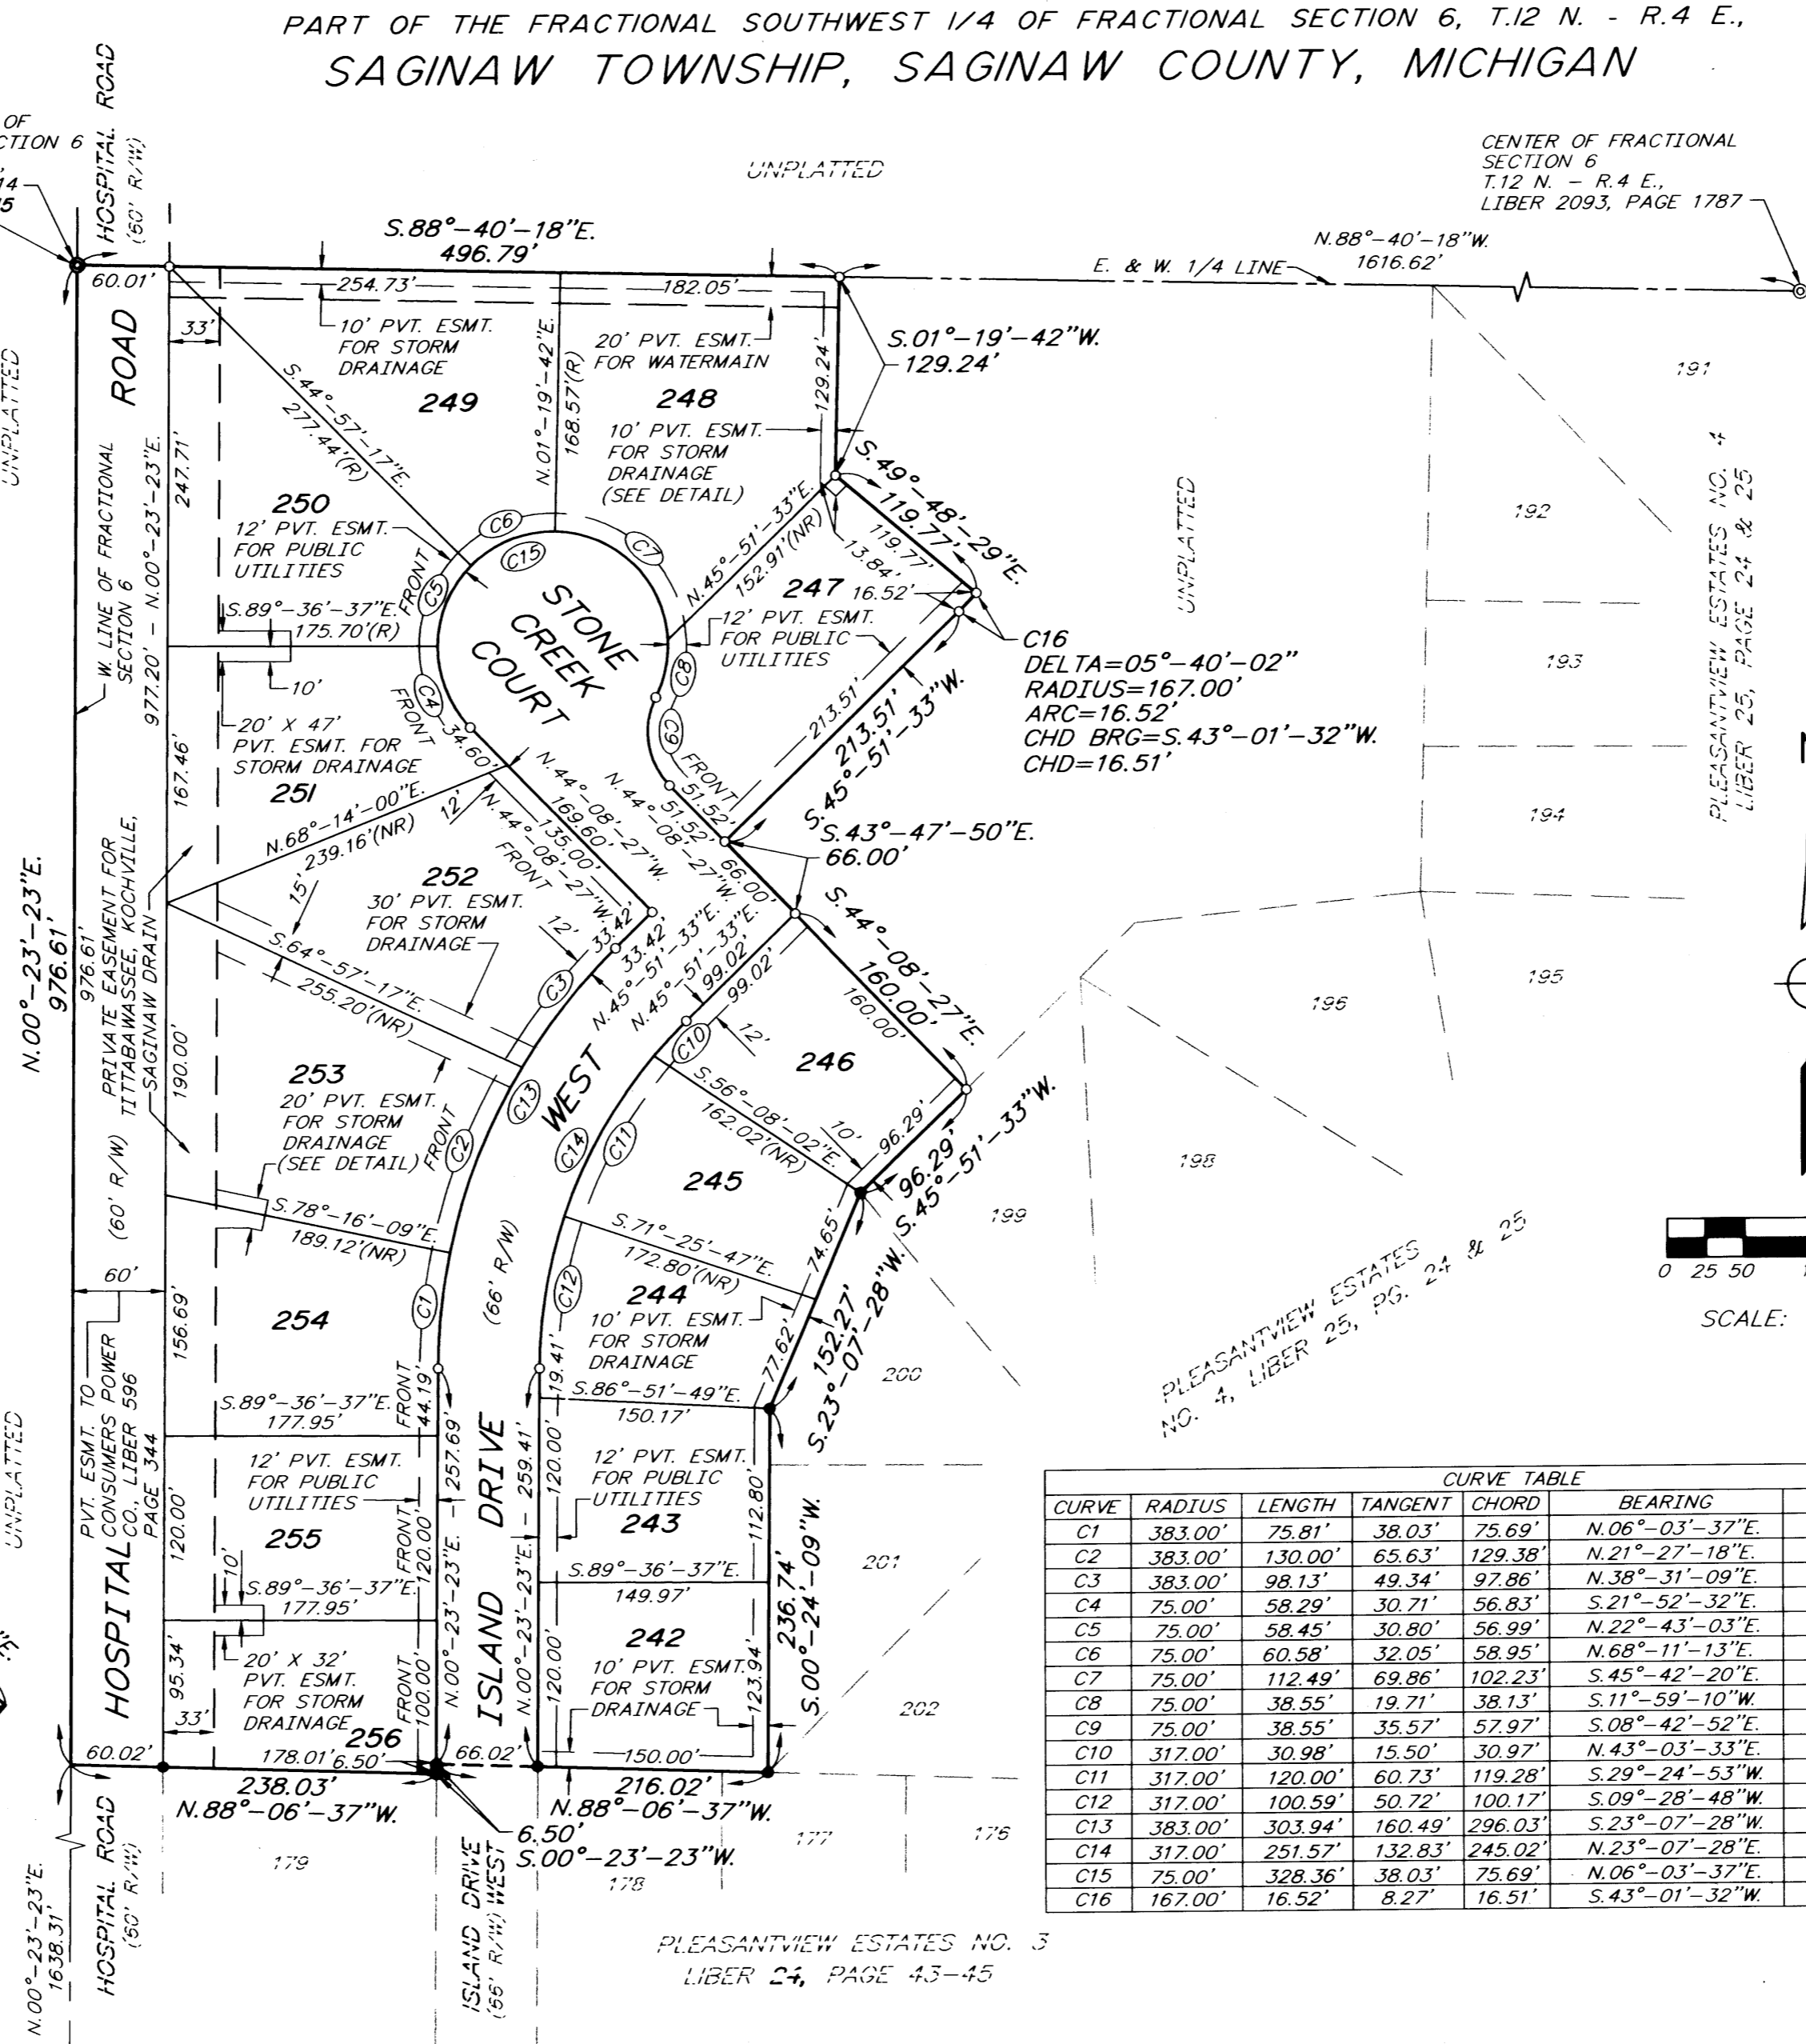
PART OF THE FRACTIONAL SOUTHWEST 1/4 OF FRACTIONAL SECTION 6, T.12 N. - R.4 E.,
SAGINAW TOWNSHIP, SAGINAW COUNTY, MICHIGAN

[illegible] OF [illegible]CTION 6
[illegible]14
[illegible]5

HOSPITAL ROAD (60' R/W)

UNPLATTED

CENTER OF FRACTIONAL SECTION 6 T.12 N. - R.4 E., LIBER 2093, PAGE 1787

S.88°-40'-18"E. 496.79'
N.88°-40'-18"W. 1616.62'
E. & W. 1/4 LINE
60.01'
254.73'
182.05'
33'
10' PVT. ESMT. FOR STORM DRAINAGE
20' PVT. ESMT. FOR WATERMAIN
S.01°-19'-42"W. 129.24'
129.24'
ROAD
S.44°-57'-17"E. 277.44'(R)
249
N.01°-19'-42"E. 168.57'(R)
248
10' PVT. ESMT. FOR STORM DRAINAGE (SEE DETAIL)
S.49°-48'-29"E. 119.77'
119.77'
13.84'
16.52'
191
192
193
194
195
196
198
199
200
201
202
UNPLATTED
UNPLATTED
UNPLATTED
W. LINE OF FRACTIONAL SECTION 6
977.20' - N.00°-23'-23"E.
247.71'
250
12' PVT. ESMT. FOR PUBLIC UTILITIES
S.89°-36'-37"E. 175.70'(R)
10'
FRONT
C5
C6
C15
C7
STONE CREEK COURT
N.45°-51'-33"E. 152.91'(NR)
247
12' PVT. ESMT. FOR PUBLIC UTILITIES
C8
C9
C4
FRONT
C16
DELTA=05°-40'-02"
RADIUS=167.00'
ARC=16.52'
CHD BRG=S.43°-01'-32"W.
CHD=16.51'
213.51'
S.45°-51'-33"W. 213.51'
PLEASANTVIEW ESTATES NO. 4 LIBER 25, PAGE 24 & 25
20' X 47' PVT. ESMT. FOR STORM DRAINAGE
167.46'
34.60'
251
N.68°-14'-00"E. 239.16'(NR)
12'
15'
N.44°-08'-27"W. 169.60'
N.44°-08'-27"W. 135.00'
FRONT
N.44°-08'-27"W. 51.52'
FRONT 51.52'
S.43°-47'-50"E. 66.00'
66.00'
252
30' PVT. ESMT. FOR STORM DRAINAGE
12'
33.42'
33.42'
PRIVATE EASEMENT FOR TITTABAWASSEE, KOCHVILLE, SAGINAW DRAIN
976.61'
N.00°-23'-23"E. 976.61'
S.64°-57'-17"E. 255.20'(NR)
C3
N.45°-51'-33"E. 99.02'
N.45°-51'-33"E. 99.02'
S.44°-08'-27"E. 160.00'
160.00'
12'
C10
246
190.00'
253
20' PVT. ESMT. FOR STORM DRAINAGE (SEE DETAIL)
FRONT
C2
C13
WEST
C14
C11
S.56°-08'-02"E. 162.02'(NR)
10'
96.29'
S.45°-51'-33"W. 96.29'
245
(60' R/W)
S.78°-16'-09"E. 189.12'(NR)
(66' R/W)
S.71°-25'-47"E. 172.80'(NR)
74.65'
60'
254
C1
C12
244
10' PVT. ESMT. FOR STORM DRAINAGE
77.62'
S.23°-07'-28"W. 152.27'
PLEASANTVIEW ESTATES NO. 4, LIBER 25, PG. 24 & 25
0 25 50
SCALE:
PVT. ESMT. TO CONSUMERS POWER CO., LIBER 596 PAGE 344
156.69'
S.89°-36'-37"E. 177.95'
FRONT 44.19'
257.69'
19.41'
259.41'
S.86°-51'-49"E. 150.17'
12' PVT. ESMT. FOR PUBLIC UTILITIES
DRIVE
12' PVT. ESMT. FOR PUBLIC UTILITIES
243
112.80'
HOSPITAL
120.00'
255
FRONT 120.00'
N.00°-23'-23"E.
ISLAND
N.00°-23'-23"E.
120.00'
S.89°-36'-37"E. 149.97'
236.74'
S.00°-24'-09"W.
10'
S.89°-36'-37"E. 177.95'
95.34'
20' X 32' PVT. ESMT. FOR STORM DRAINAGE
FRONT 100.00'
242
10' PVT. ESMT. FOR STORM DRAINAGE
120.00'
123.94'
33'
256
60.02'
178.01'
6.50'
66.02'
150.00'
238.03'
N.88°-06'-37"W.
216.02'
N.88°-06'-37"W.
6.50'
S.00°-23'-23"W.
177
176
179
178
HOSPITAL ROAD (60' R/W)
N.00°-23'-23"E. 1638.31'
ISLAND DRIVE WEST (55' R/W)
PLEASANTVIEW ESTATES NO. 3
LIBER 24, PAGE 43-45

| CURVE TABLE | | | | | |
|---|---|---|---|---|---|
| CURVE | RADIUS | LENGTH | TANGENT | CHORD | BEARING |
| C1 | 383.00' | 75.81' | 38.03' | 75.69' | N.06°-03'-37"E. |
| C2 | 383.00' | 130.00' | 65.63' | 129.38' | N.21°-27'-18"E. |
| C3 | 383.00' | 98.13' | 49.34' | 97.86' | N.38°-31'-09"E. |
| C4 | 75.00' | 58.29' | 30.71' | 56.83' | S.21°-52'-32"E. |
| C5 | 75.00' | 58.45' | 30.80' | 56.99' | N.22°-43'-03"E. |
| C6 | 75.00' | 60.58' | 32.05' | 58.95' | N.68°-11'-13"E. |
| C7 | 75.00' | 112.49' | 69.86' | 102.23' | S.45°-42'-20"E. |
| C8 | 75.00' | 38.55' | 19.71' | 38.13' | S.11°-59'-10"W. |
| C9 | 75.00' | 38.55' | 35.57' | 57.97' | S.08°-42'-52"E. |
| C10 | 317.00' | 30.98' | 15.50' | 30.97' | N.43°-03'-33"E. |
| C11 | 317.00' | 120.00' | 60.73' | 119.28' | S.29°-24'-53"W. |
| C12 | 317.00' | 100.59' | 50.72' | 100.17' | S.09°-28'-48"W. |
| C13 | 383.00' | 303.94' | 160.49' | 296.03' | S.23°-07'-28"W. |
| C14 | 317.00' | 251.57' | 132.83' | 245.02' | N.23°-07'-28"E. |
| C15 | 75.00' | 328.36' | 38.03' | 75.69' | N.06°-03'-37"E. |
| C16 | 167.00' | 16.52' | 8.27' | 16.51' | S.43°-01'-32"W. |